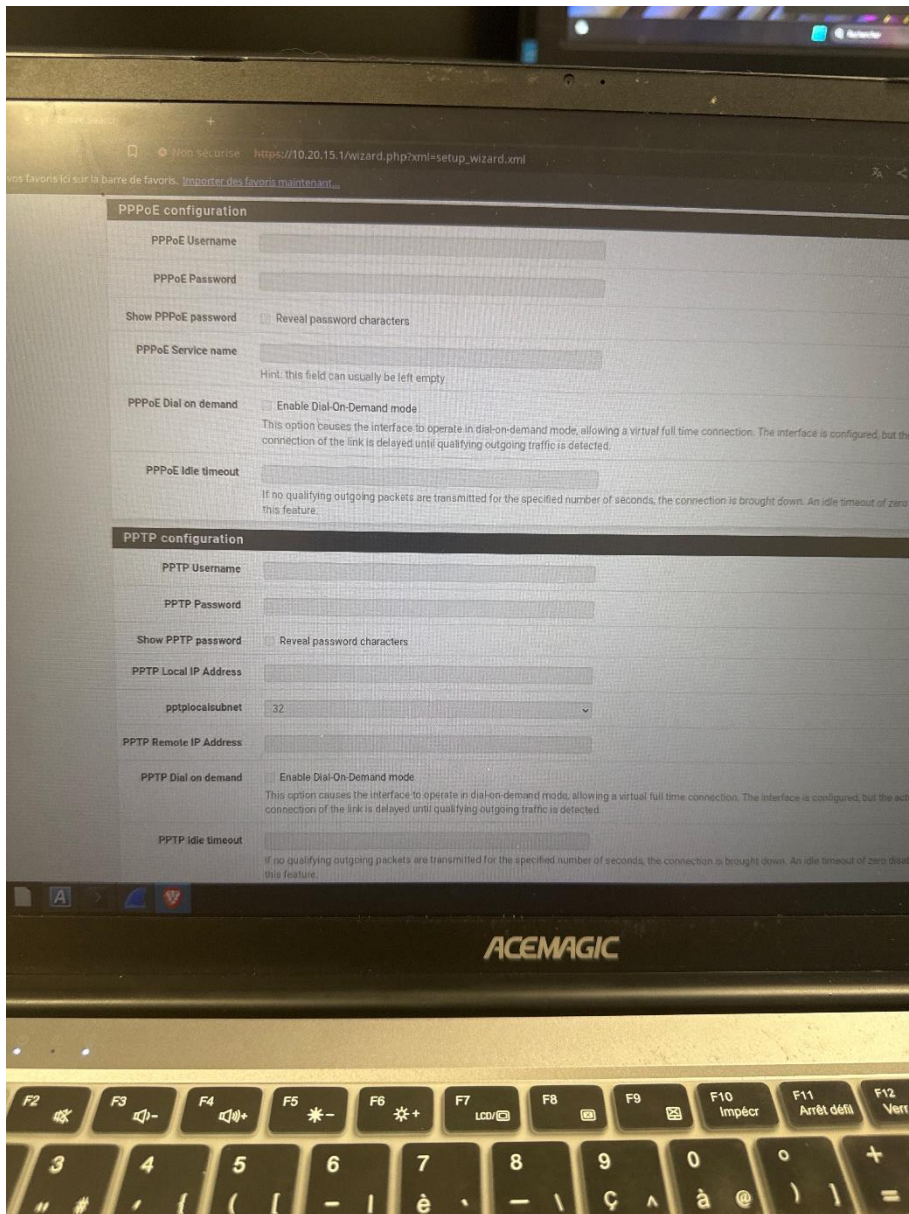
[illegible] Search

Non sécurisé https://10.20.15.1/wizard.php?xml=setup_wizard.xml

vos favoris ici sur la barre de favoris. Importer des favoris maintenant...

PPPoE configuration

PPPoE Username

PPPoE Password

Show PPPoE password
Reveal password characters

PPPoE Service name

Hint: this field can usually be left empty

PPPoE Dial on demand
Enable Dial-On-Demand mode
This option causes the interface to operate in dial-on-demand mode, allowing a virtual full time connection. The interface is configured, but the connection of the link is delayed until qualifying outgoing traffic is detected.

PPPoE Idle timeout

If no qualifying outgoing packets are transmitted for the specified number of seconds, the connection is brought down. An idle timeout of zero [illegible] this feature.

PPTP configuration

PPTP Username

PPTP Password

Show PPTP password
Reveal password characters

PPTP Local IP Address

pptplocalsubnet
32

PPTP Remote IP Address

PPTP Dial on demand
Enable Dial-On-Demand mode
This option causes the interface to operate in dial-on-demand mode, allowing a virtual full time connection. The interface is configured, but the act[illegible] connection of the link is delayed until qualifying outgoing traffic is detected.

PPTP Idle timeout

If no qualifying outgoing packets are transmitted for the specified number of seconds, the connection is brought down. An idle timeout of zero disa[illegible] this feature.

ACEMAGIC

F2 F3 F4 F5 F6 F7 LCD/ F8 F9 F10 Impécr F11 Arrêt défil F12 Verr

3 # 4 ' { 5 ( [ 6 - | 7 è ` 8 _ \ 9 ç ^ 0 à @ ° ) ] + =